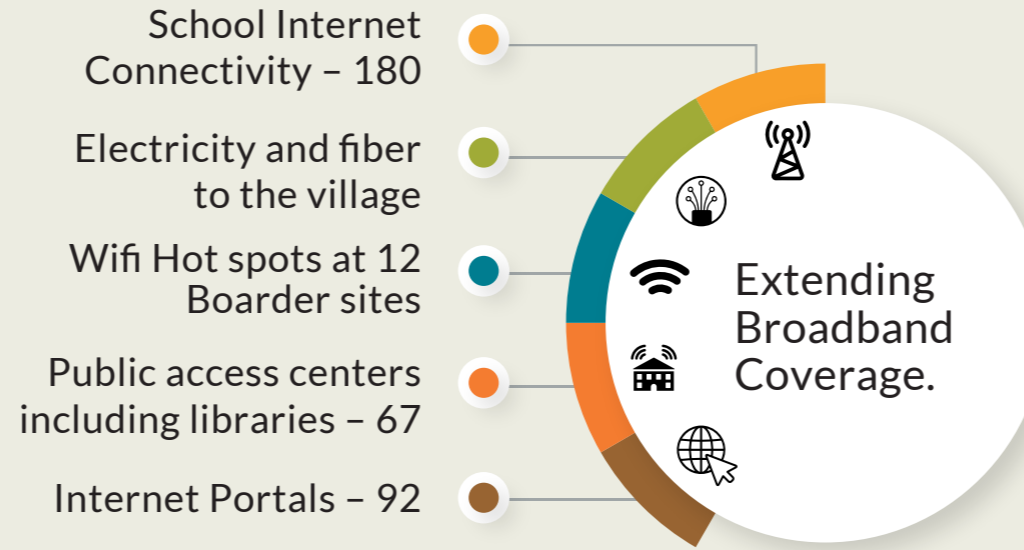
School Internet Connectivity – 180

Electricity and fiber to the village

Wifi Hot spots at 12 Boarder sites

Public access centers including libraries – 67

Internet Portals – 92

Extending Broadband Coverage.